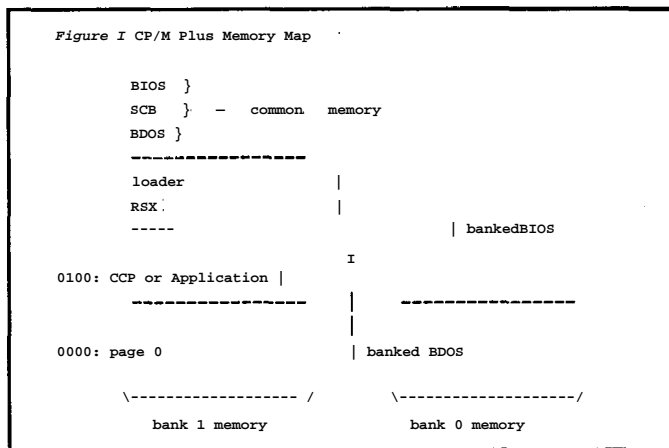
Figure I CP/M Plus Memory Map

BIOS }
SCB } — common memory
BDOS }
----------------
loader |
RSX |
----- | bankedBIOS
I
0100: CCP or Application |
---------------- | ----------------
|
0000: page 0 | banked BDOS

\------------------ / \--------------------/
bank 1 memory bank 0 memory